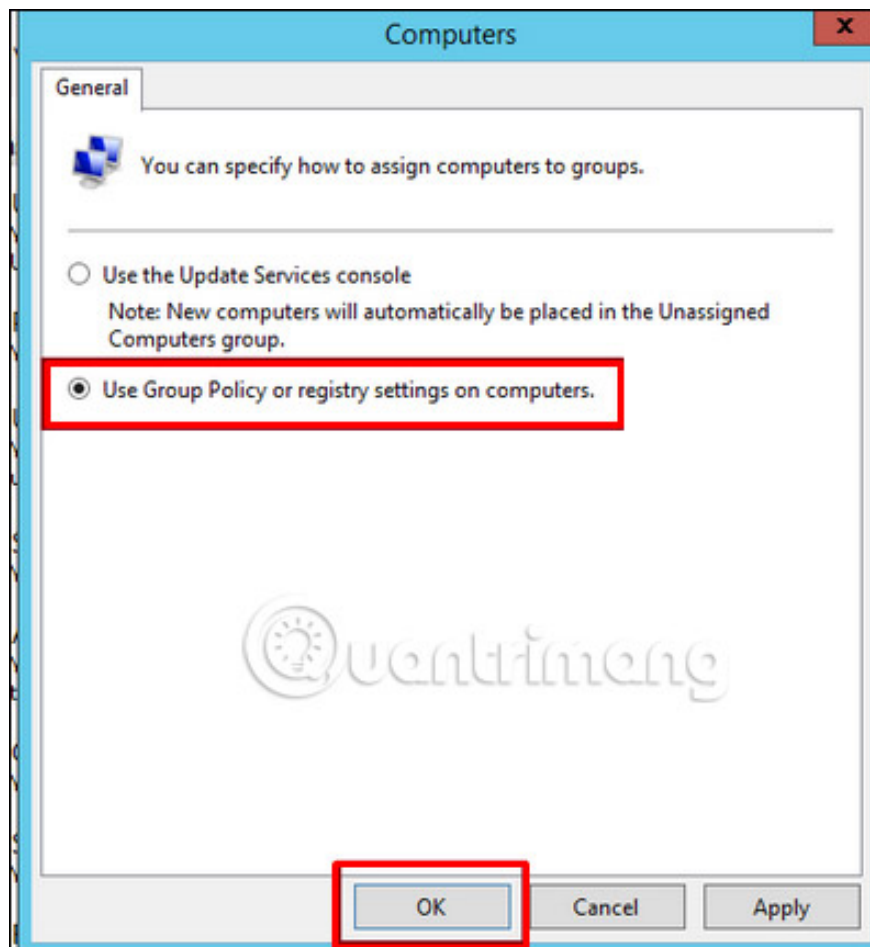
Computers

General

You can specify how to assign computers to groups.

Use the Update Services console

Note: New computers will automatically be placed in the Unassigned Computers group.

Use Group Policy or registry settings on computers.

Quantrimang

OK Cancel Apply